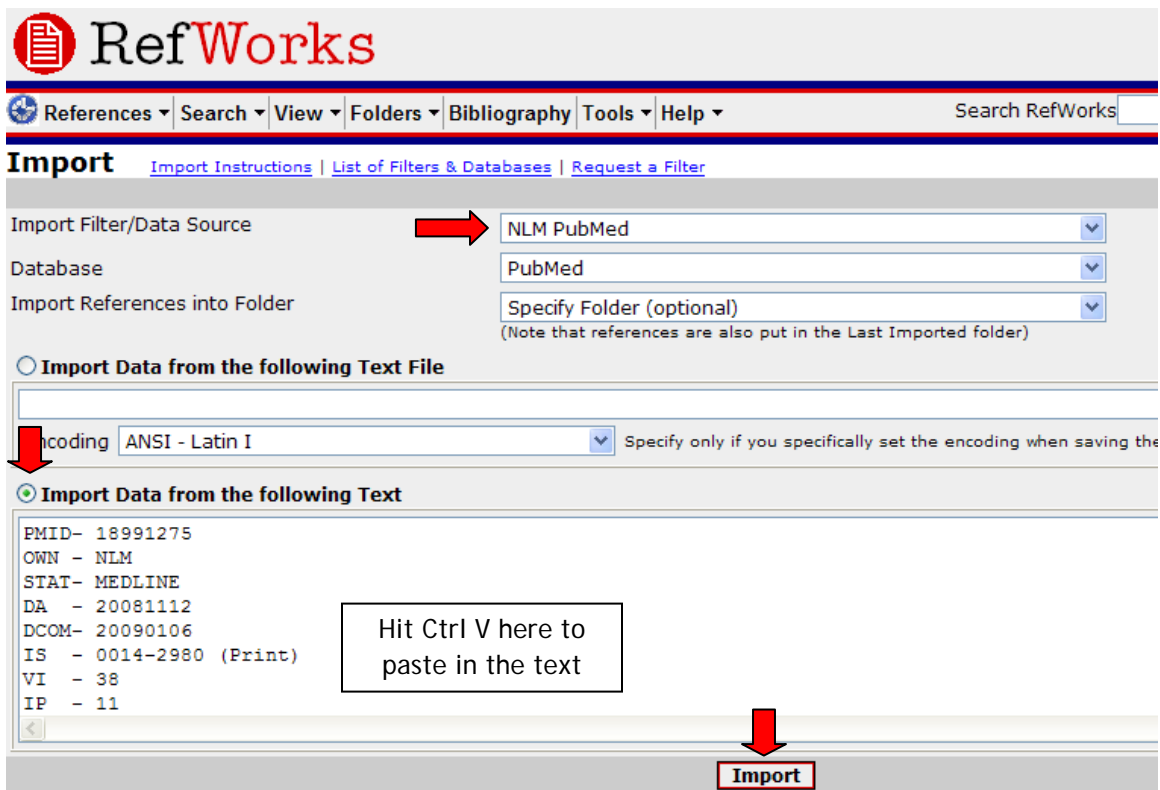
RefWorks

References ▾ | Search ▾ | View ▾ | Folders ▾ | Bibliography | Tools ▾ | Help ▾

Search RefWorks

Import Import Instructions | List of Filters & Databases | Request a Filter

Import Filter/Data Source NLM PubMed

Database PubMed

Import References into Folder Specify Folder (optional)

(Note that references are also put in the Last Imported folder)

Import Data from the following Text File

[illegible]coding ANSI - Latin I Specify only if you specifically set the encoding when saving the

Import Data from the following Text

PMID- 18991275
OWN - NLM
STAT- MEDLINE
DA - 20081112
DCOM- 20090106
IS - 0014-2980 (Print)
VI - 38
IP - 11

Hit Ctrl V here to paste in the text

Import